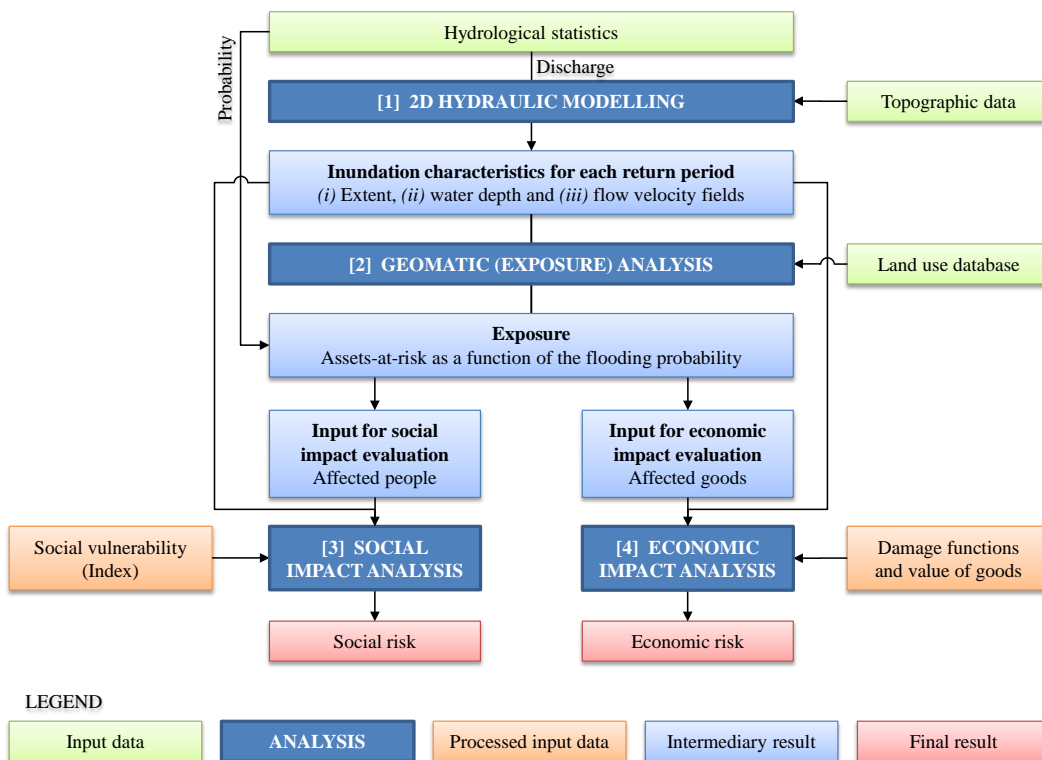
Probability

Hydrological statistics

Discharge

[1] 2D HYDRAULIC MODELLING

Topographic data

Inundation characteristics for each return period
*(i)* Extent, *(ii)* water depth and *(iii)* flow velocity fields

[2] GEOMATIC (EXPOSURE) ANALYSIS

Land use database

Exposure
Assets-at-risk as a function of the flooding probability

Input for social impact evaluation
Affected people

Input for economic impact evaluation
Affected goods

Social vulnerability (Index)

[3] SOCIAL IMPACT ANALYSIS

[4] ECONOMIC IMPACT ANALYSIS

Damage functions and value of goods

Social risk

Economic risk

LEGEND

Input data

ANALYSIS

Processed input data

Intermediary result

Final result